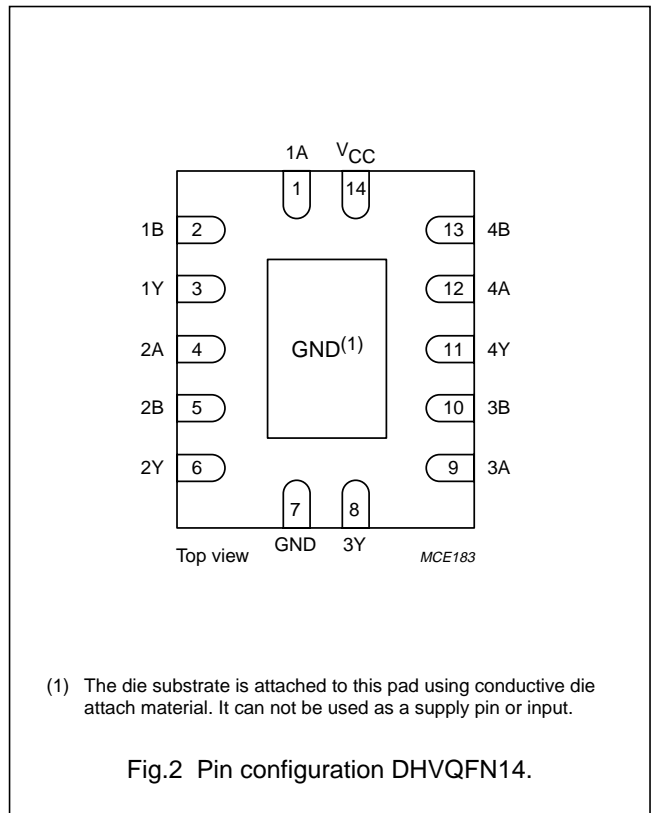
1A $V_{CC}$

1 14

1B 2

1Y 3

2A 4

2B 5

2Y 6

13 4B

12 4A

11 4Y

10 3B

9 3A

GND$^{(1)}$

7 8

GND 3Y

Top view

MCE183

(1) The die substrate is attached to this pad using conductive die attach material. It can not be used as a supply pin or input.

Fig.2 Pin configuration DHVQFN14.